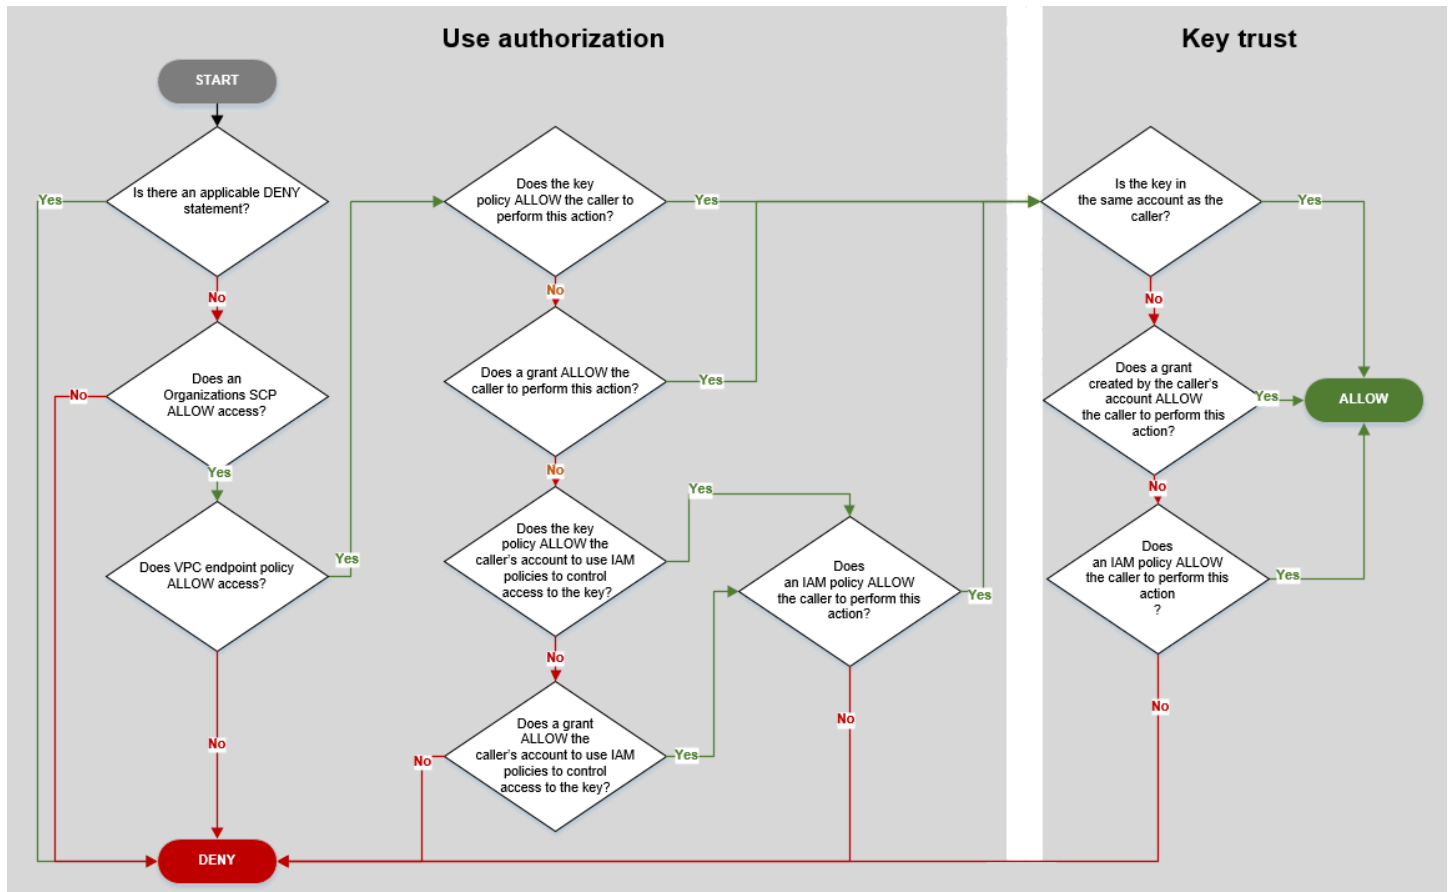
Use authorization

Key trust

START

Is there an applicable DENY statement?

Yes

No

Does an Organizations SCP ALLOW access?

No

Yes

Does VPC endpoint policy ALLOW access?

Yes

No

Does the key policy ALLOW the caller to perform this action?

Yes

No

Does a grant ALLOW the caller to perform this action?

Yes

No

Does the key policy ALLOW the caller's account to use IAM policies to control access to the key?

Yes

No

Does a grant ALLOW the caller's account to use IAM policies to control access to the key?

Yes

No

Does an IAM policy ALLOW the caller to perform this action?

Yes

No

Is the key in the same account as the caller?

Yes

No

Does a grant created by the caller's account ALLOW the caller to perform this action?

Yes

No

Does an IAM policy ALLOW the caller to perform this action ?

Yes

No

ALLOW

DENY